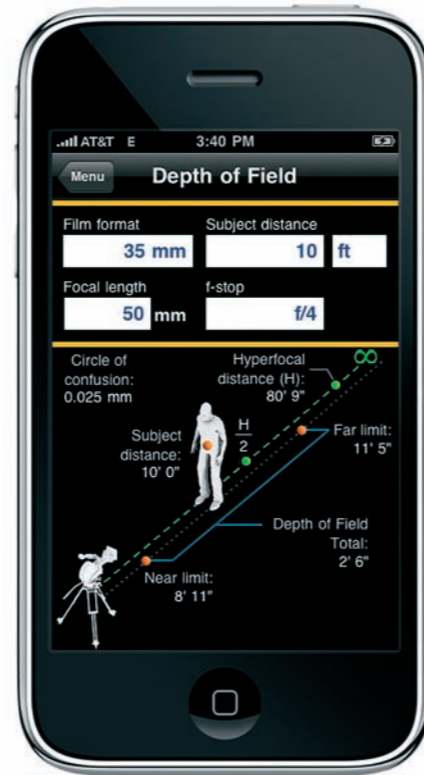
AT&T E 3:40 PM

Menu Depth of Field

Film format
35 mm

Subject distance
10 ft

Focal length
50 mm

f-stop
f/4

Circle of confusion: 0.025 mm

Hyperfocal distance (H): 80' 9"

$\infty$

$\frac{H}{2}$

Subject distance: 10' 0"

Far limit: 11' 5"

Depth of Field Total: 2' 6"

Near limit: 8' 11"